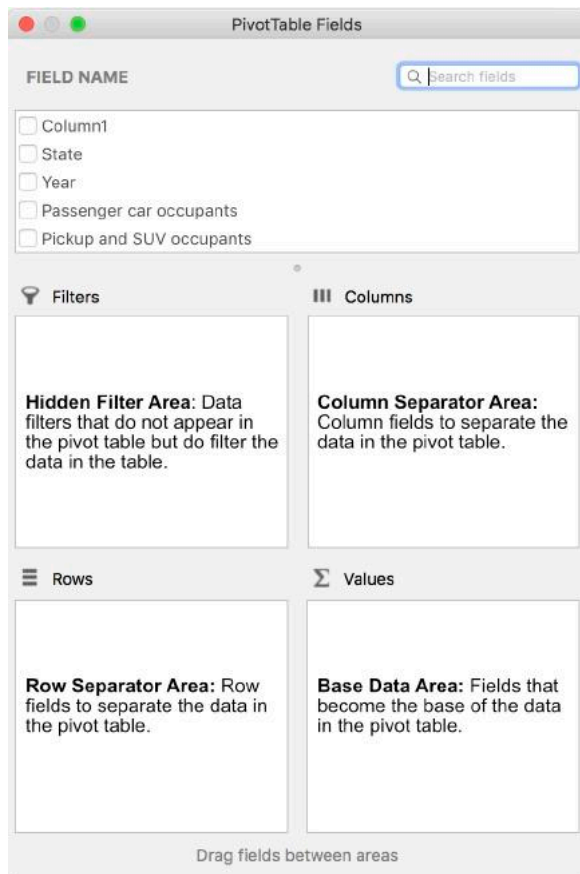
PivotTable Fields

FIELD NAME

Search fields

Column1
State
Year
Passenger car occupants
Pickup and SUV occupants

Filters

Hidden Filter Area: Data filters that do not appear in the pivot table but do filter the data in the table.

Columns

Column Separator Area: Column fields to separate the data in the pivot table.

Rows

Row Separator Area: Row fields to separate the data in the pivot table.

Σ Values

Base Data Area: Fields that become the base of the data in the pivot table.

Drag fields between areas